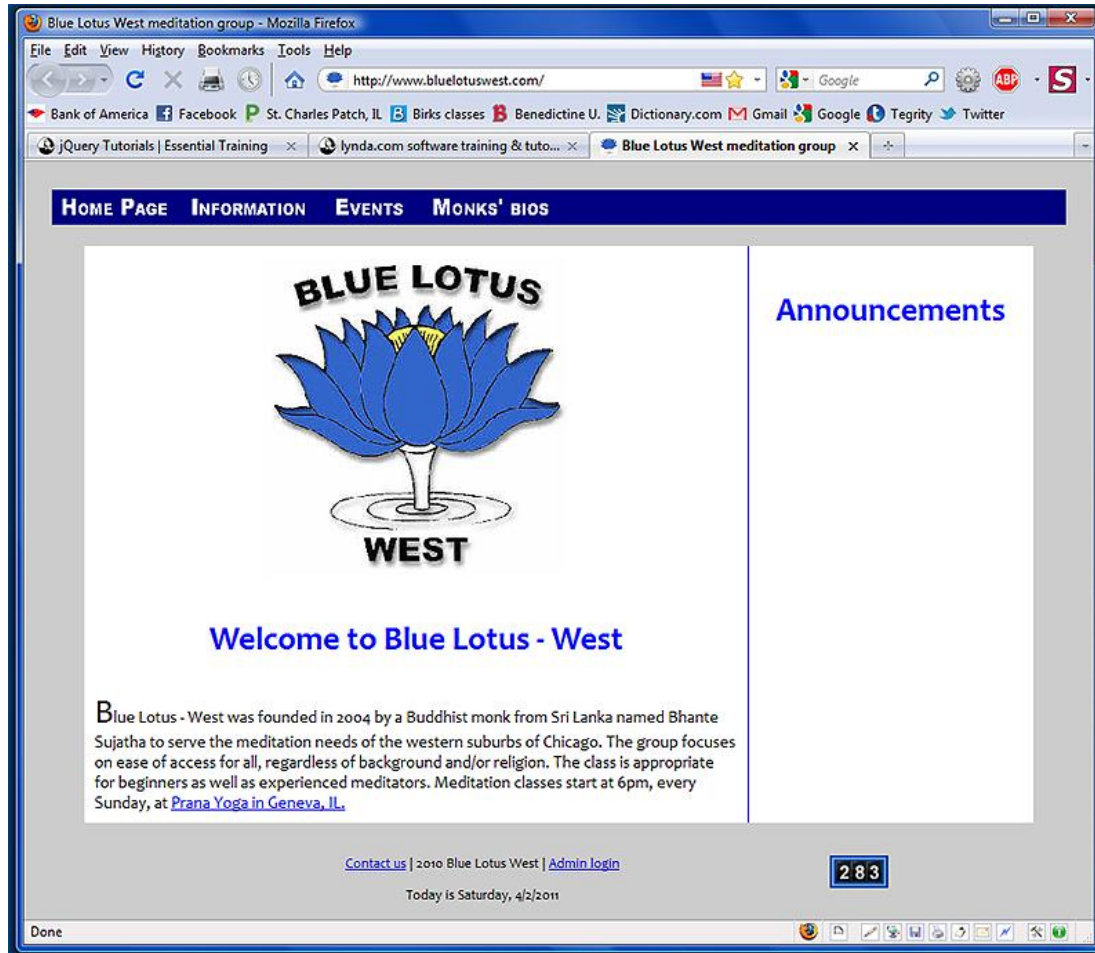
Blue Lotus West meditation group - Mozilla Firefox

File Edit View History Bookmarks Tools Help

http://www.bluelotuswest.com/

Google

Bank of America Facebook St. Charles Patch, IL Birks classes Benedictine U. Dictionary.com Gmail Google Tegrity Twitter

jQuery Tutorials | Essential Training ×
lynda.com software training & tuto... ×
Blue Lotus West meditation group ×

HOME PAGE INFORMATION EVENTS MONKS' BIOS

BLUE LOTUS
WEST

Welcome to Blue Lotus - West

Blue Lotus - West was founded in 2004 by a Buddhist monk from Sri Lanka named Bhante Sujatha to serve the meditation needs of the western suburbs of Chicago. The group focuses on ease of access for all, regardless of background and/or religion. The class is appropriate for beginners as well as experienced meditators. Meditation classes start at 6pm, every Sunday, at Prana Yoga in Geneva, IL.

Announcements

Contact us | 2010 Blue Lotus West | Admin login

Today is Saturday, 4/2/2011

283

Done